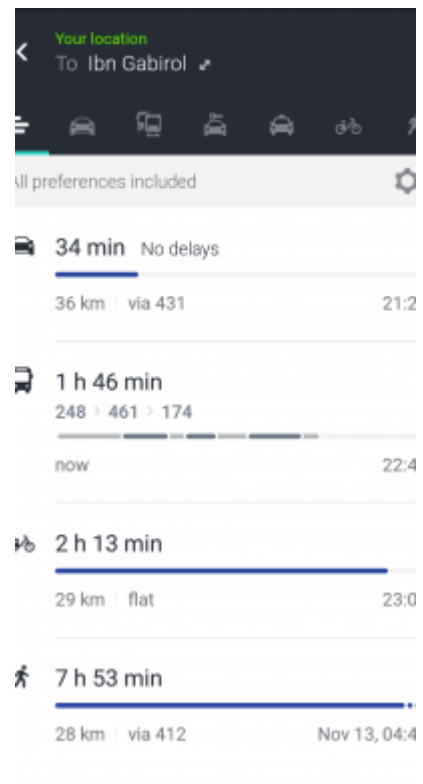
Your location
To Ibn Gabirol

All preferences included

34 min No delays
36 km | via 431 21:2

1 h 46 min
248 > 461 > 174
now 22:4

2 h 13 min
29 km | flat 23:0

7 h 53 min
28 km | via 412 Nov 13, 04:4